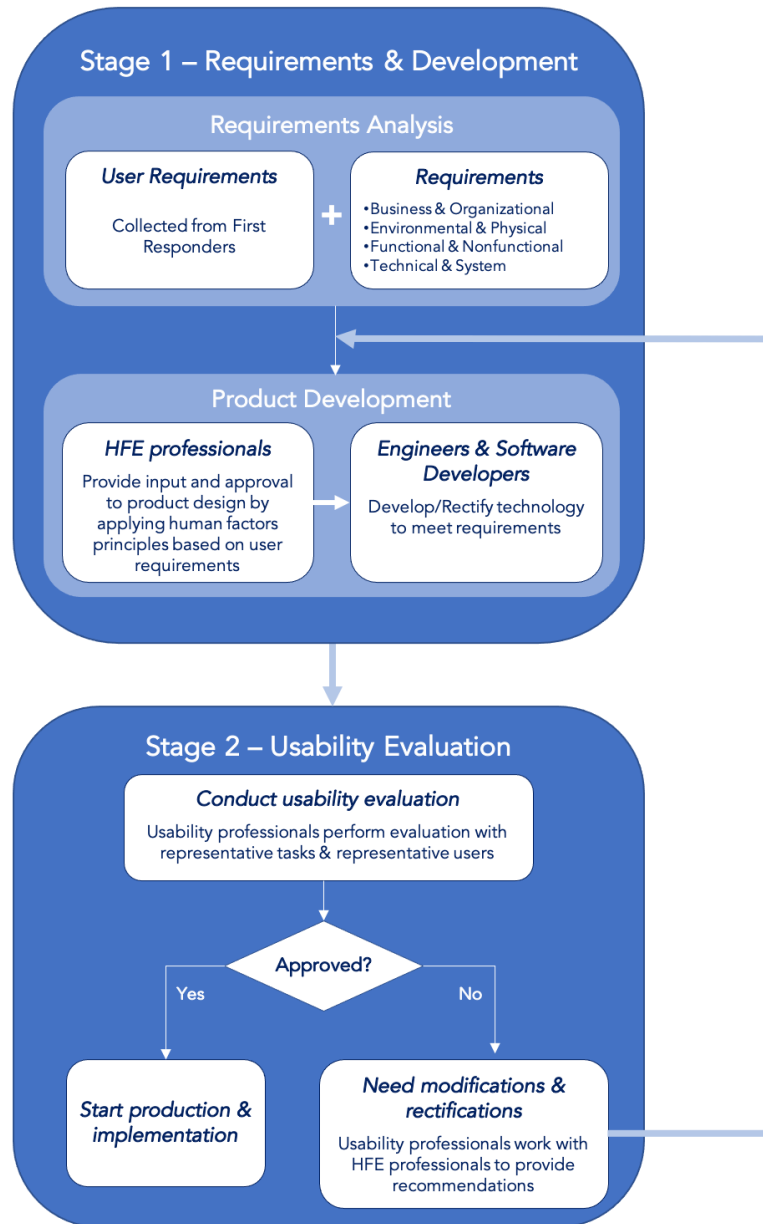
Stage 1 – Requirements & Development

Requirements Analysis

User Requirements

Collected from First Responders

+

Requirements

•Business & Organizational
•Environmental & Physical
•Functional & Nonfunctional
•Technical & System

Product Development

HFE professionals

Provide input and approval to product design by applying human factors principles based on user requirements

Engineers & Software Developers

Develop/Rectify technology to meet requirements

Stage 2 – Usability Evaluation

Conduct usability evaluation

Usability professionals perform evaluation with representative tasks & representative users

Approved?

Yes

No

Start production & implementation

Need modifications & rectifications

Usability professionals work with HFE professionals to provide recommendations